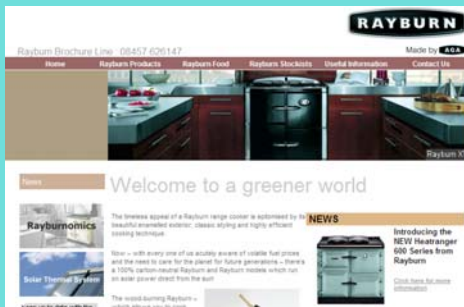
RAYBURN

Rayburn Brochure Line : 08457 626147

Made by AGA

Home | Rayburn Products | Rayburn Food | Rayburn Stockists | Useful Information | Contact Us

Rayburn X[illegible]

News

Welcome to a greener world

Rayburnomics

Solar Thermal System

The timeless appeal of a Rayburn range cooker is epitomised by its beautiful enamelled exterior, classic styling and highly efficient cooking technique.

Now – with every one of us acutely aware of volatile fuel prices and the need to care for the planet for future generations – there's a 100% carbon-neutral Rayburn and Rayburn models which run on solar power direct from the sun!

The wood-burning Rayburn – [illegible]

NEWS

Introducing the NEW Heatranger 600 Series from Rayburn

Click here for more information